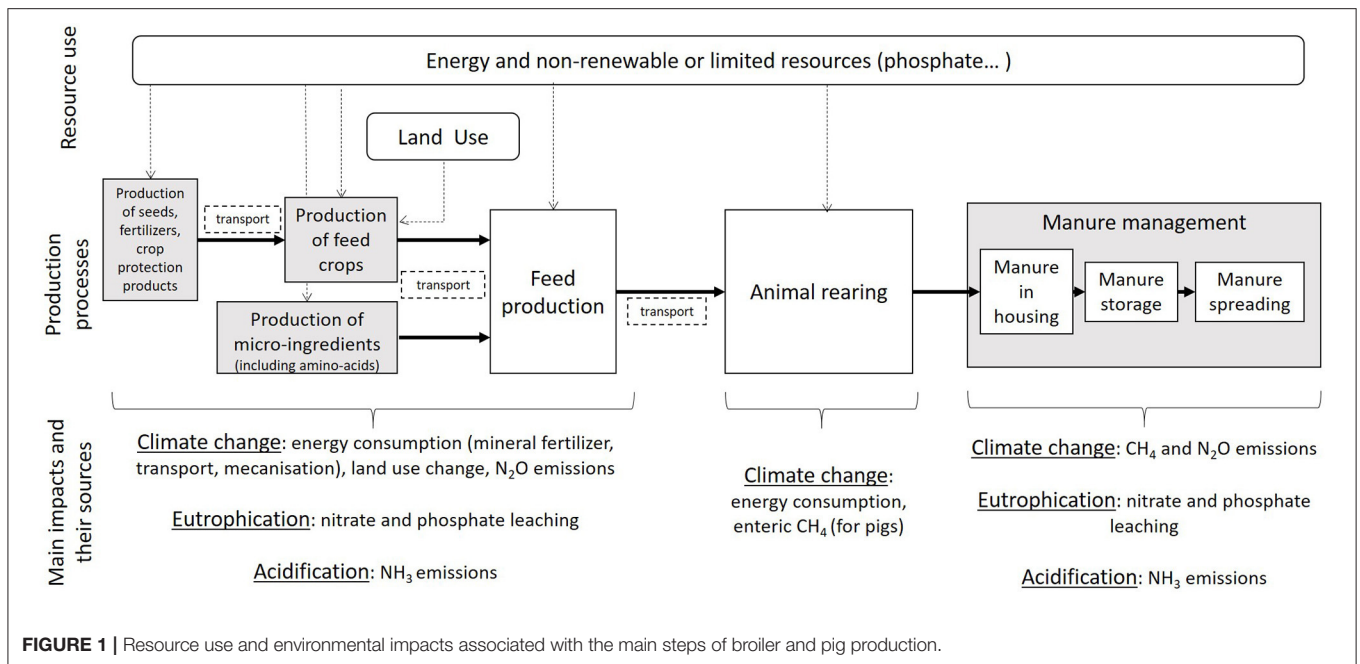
Resource use

Energy and non-renewable or limited resources (phosphate... )

Land Use

Production processes

Production of seeds, fertilizers, crop protection products

transport

Production of feed crops

transport

Production of micro-ingredients (including amino-acids)

Feed production

transport

Animal rearing

Manure management

Manure in housing

Manure storage

Manure spreading

Main impacts and their sources

Climate change: energy consumption (mineral fertilizer, transport, mecanisation), land use change, $N_2O$ emissions

Eutrophication: nitrate and phosphate leaching

Acidification: $NH_3$ emissions

Climate change: energy consumption, enteric $CH_4$ (for pigs)

Climate change: $CH_4$ and $N_2O$ emissions

Eutrophication: nitrate and phosphate leaching

Acidification: $NH_3$ emissions

FIGURE 1 | Resource use and environmental impacts associated with the main steps of broiler and pig production.